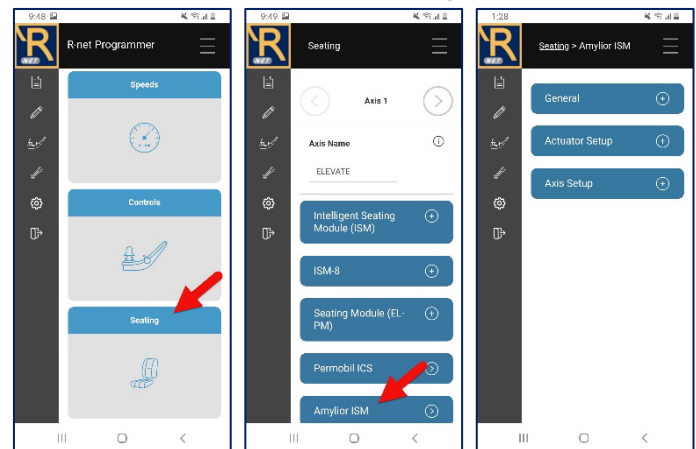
9:48

R NET

R-net Programmer

Speeds

Controls

Seating

9:49

R NET

Seating

Axis 1

Axis Name

ELEVATE

Intelligent Seating Module (ISM)

ISM-8

Seating Module (EL-PM)

Permobil ICS

Amylior ISM

1:28

R NET

Seating > Amylior ISM

General

Actuator Setup

Axis Setup